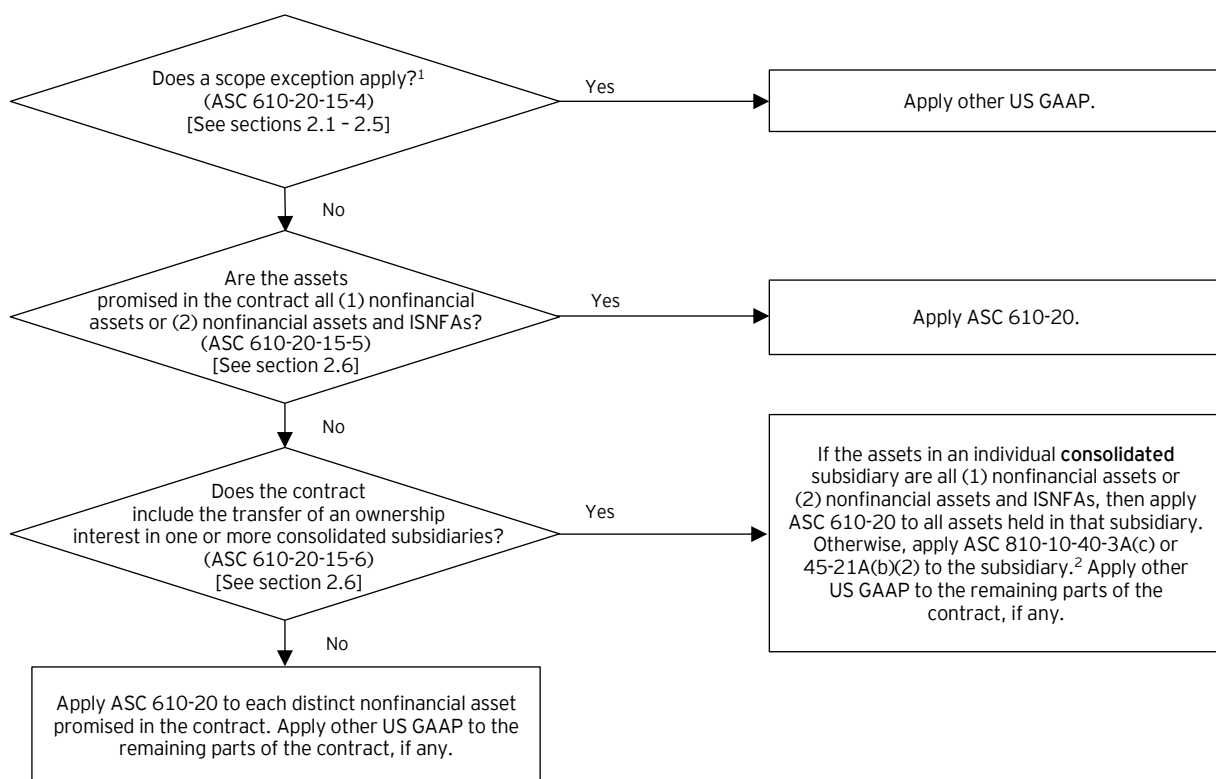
Does a scope exception apply?$^1$
(ASC 610-20-15-4)
[See sections 2.1 – 2.5]

Yes

Apply other US GAAP.

No

Are the assets promised in the contract all (1) nonfinancial assets or (2) nonfinancial assets and ISNFAs?
(ASC 610-20-15-5)
[See section 2.6]

Yes

Apply ASC 610-20.

No

Does the contract include the transfer of an ownership interest in one or more consolidated subsidiaries?
(ASC 610-20-15-6)
[See section 2.6]

Yes

If the assets in an individual consolidated subsidiary are all (1) nonfinancial assets or (2) nonfinancial assets and ISNFAs, then apply ASC 610-20 to all assets held in that subsidiary. Otherwise, apply ASC 810-10-40-3A(c) or 45-21A(b)(2) to the subsidiary.$^2$ Apply other US GAAP to the remaining parts of the contract, if any.

No

Apply ASC 610-20 to each distinct nonfinancial asset promised in the contract. Apply other US GAAP to the remaining parts of the contract, if any.